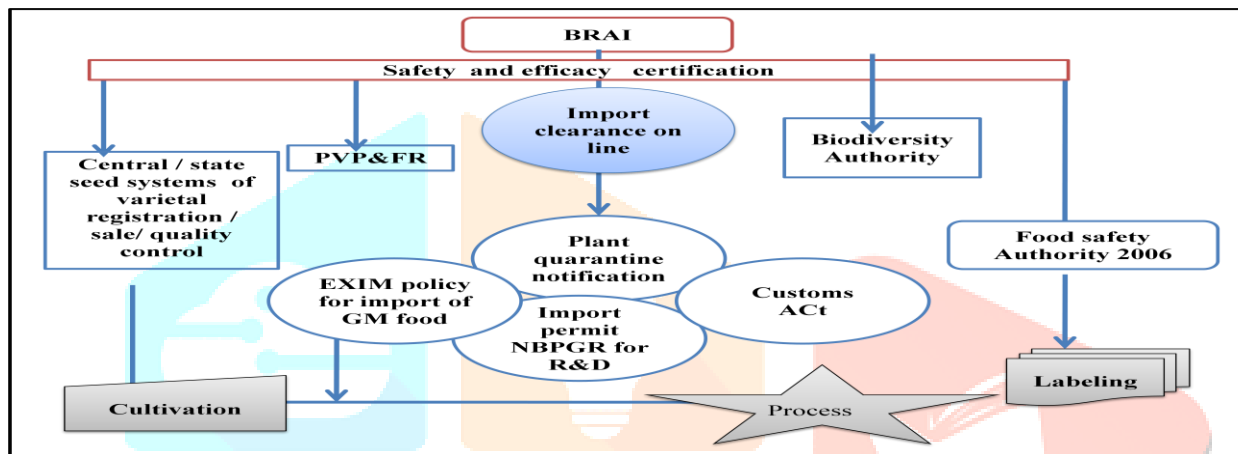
BRAI

Safety and efficacy certification

Import clearance on line

Biodiversity Authority

Central / state seed systems of varietal registration / sale/ quality control

PVP&FR

Plant quarantine notification

Food safety Authority 2006

EXIM policy for import of GM food

Import permit NBPGR for R&D

Customs ACt

Labeling

Cultivation

Process